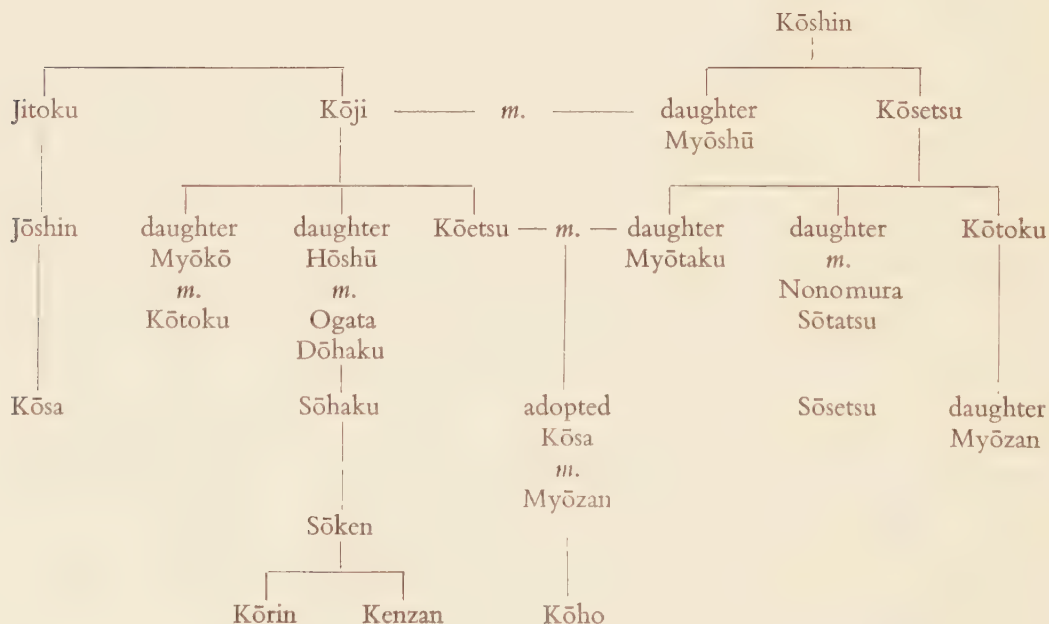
Kōshin

Jitoku

Kōji — m. — daughter Myōshū

Kōsetsu

Jōshin

daughter Myōkō m. Kōtoku

daughter Hōshū m. Ogata Dōhaku

Kōetsu — m. — daughter Myōtaku

daughter m. Nonomura Sōtatsu

Kōtoku

Kōsa

Sōhaku

adopted Kōsa m. Myōzan

Sōsetsu

daughter Myōzan

Sōken

Kōrin

Kenzan

Kōho